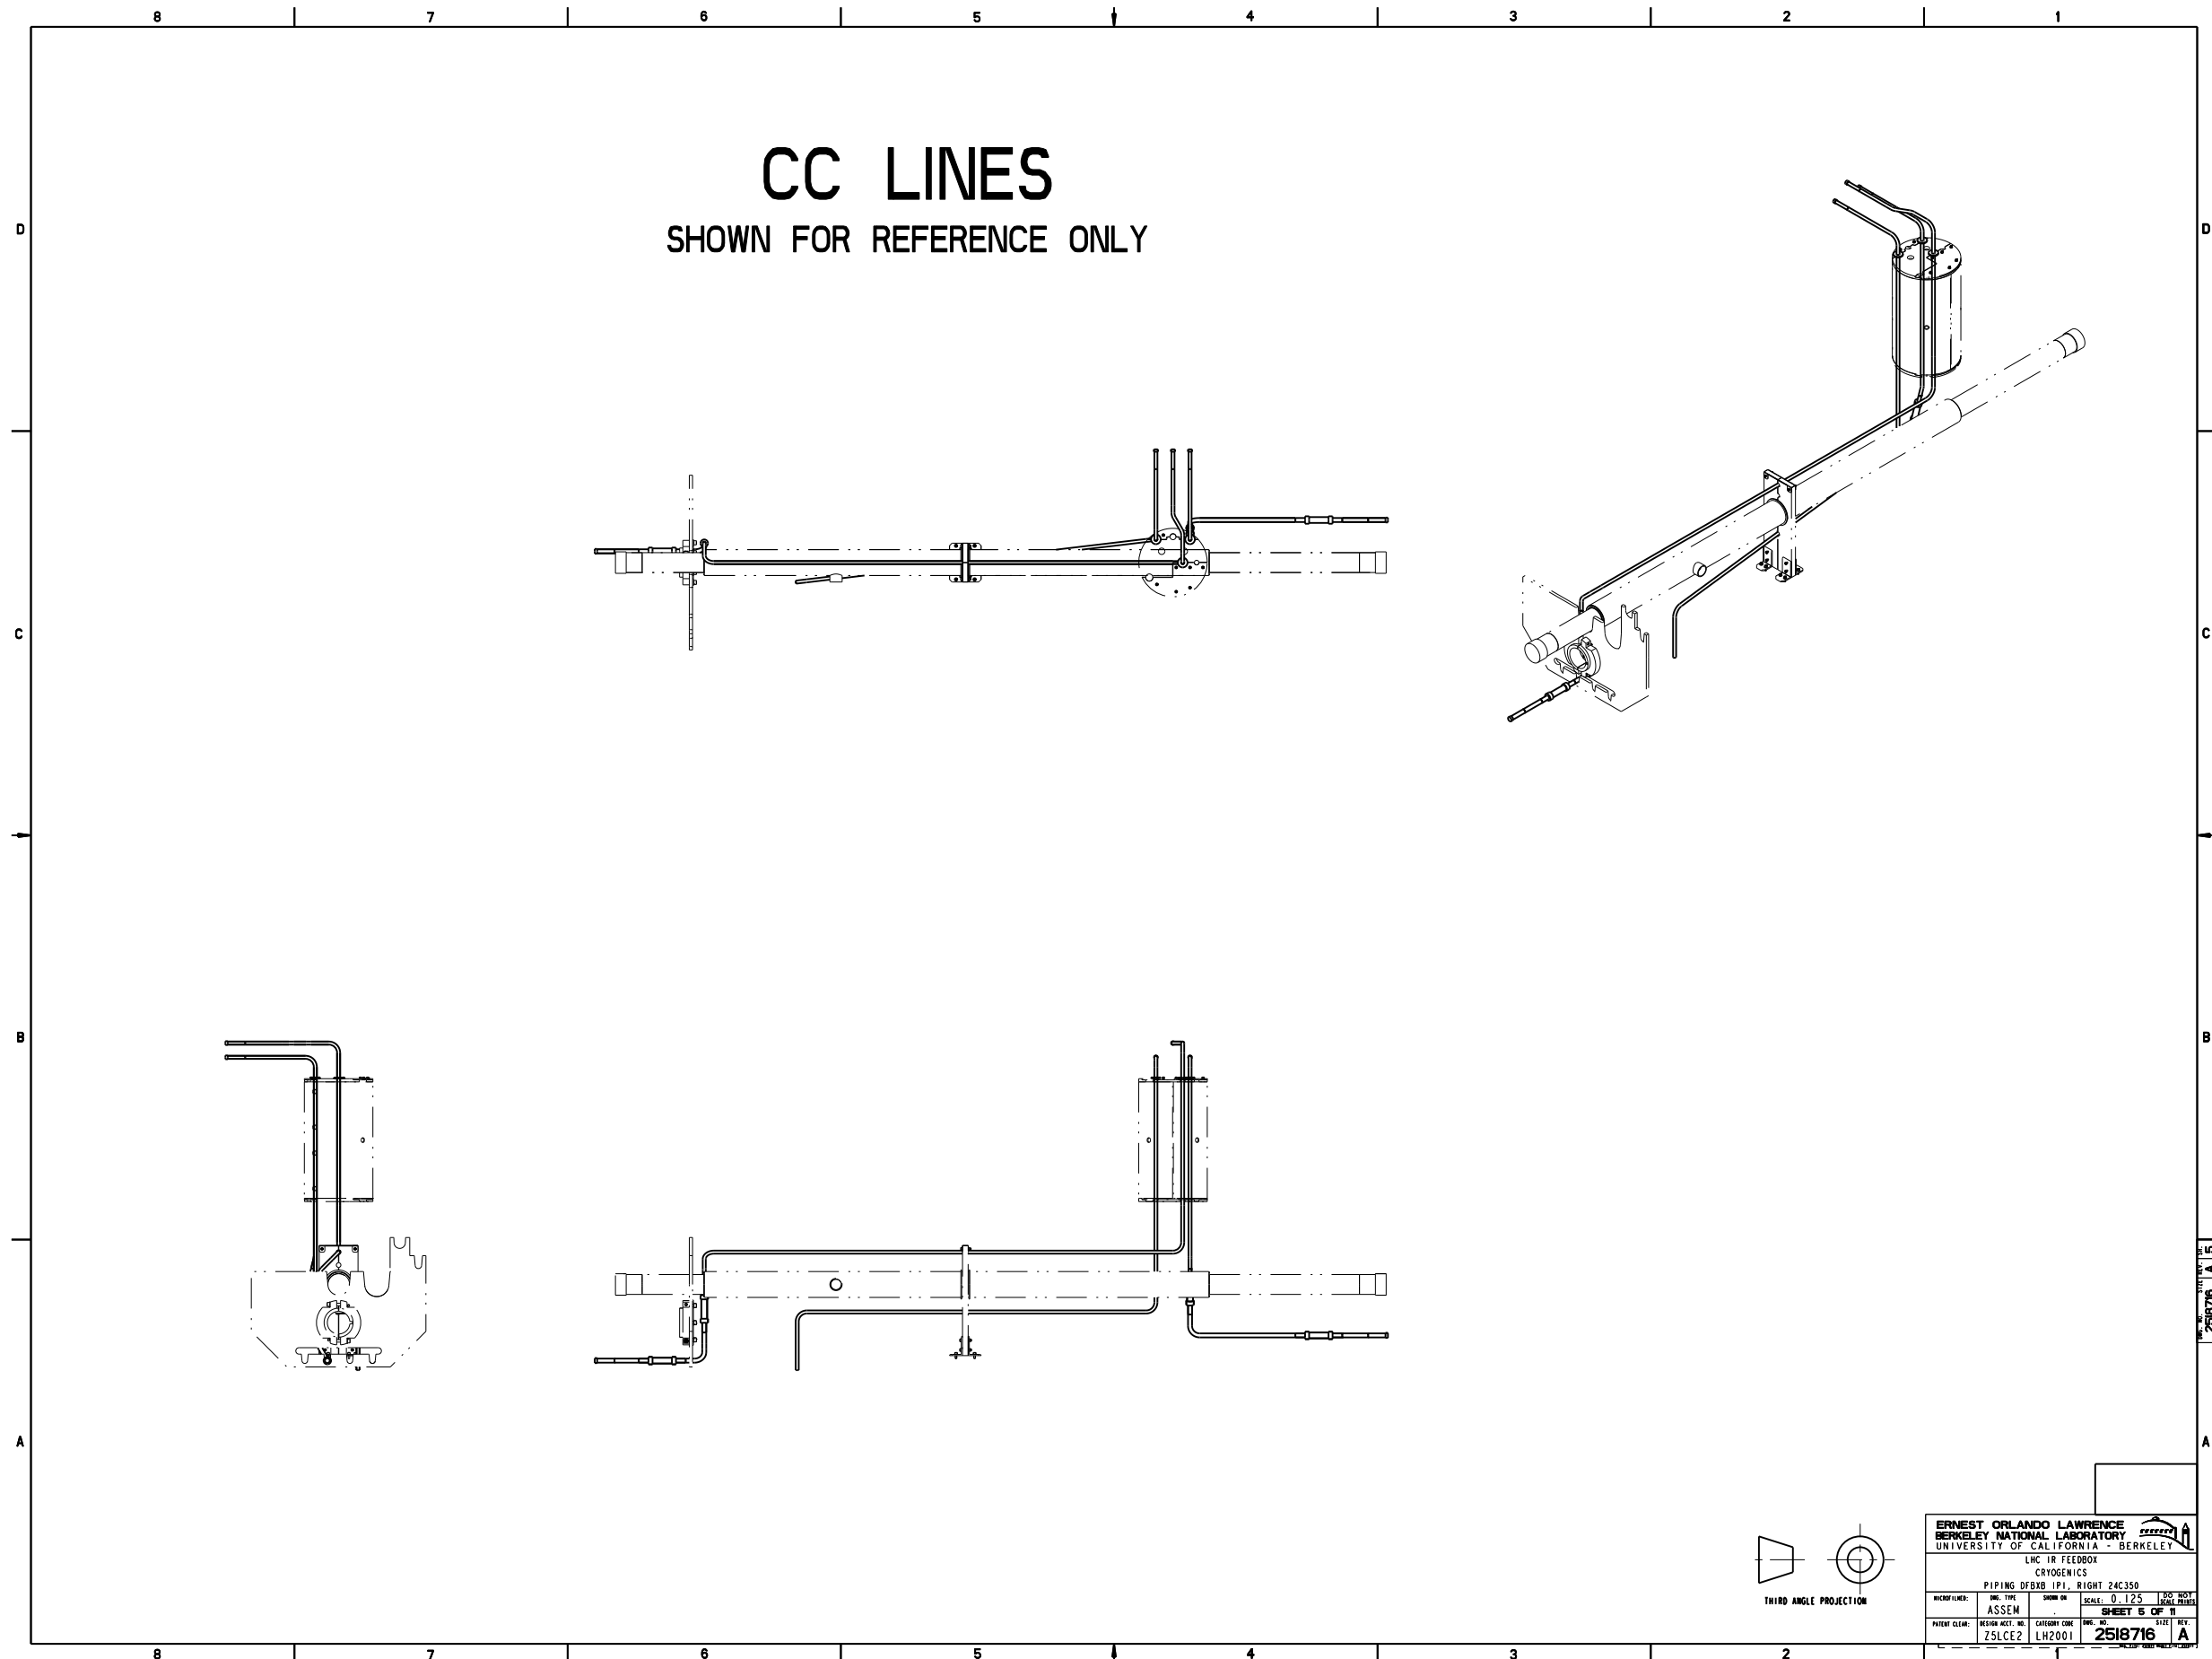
8 7 6 5 4 3 2 1

D

C

B

A

CC LINES
SHOWN FOR REFERENCE ONLY

THIRD ANGLE PROJECTION

ERNEST ORLANDO LAWRENCE
BERKELEY NATIONAL LABORATORY
UNIVERSITY OF CALIFORNIA - BERKELEY

LHC IR FEEDBOX
CRYOGENICS
PIPING DFBXB IP1, RIGHT 24C350

| MICROFILMED: | DWG. TYPE ASSEM | SHOWN ON | SCALE: 0.125 | DO NOT SCALE PRINTS |
|---|---|---|---|---|
| | | | SHEET 5 OF 11 | |
| PATENT CLEAR: | DESIGN ACCT. NO. Z5LCE2 | CATEGORY CODE LH2001 | DWG. NO. 25I8716 | SIZE REV. A |

8 7 6 5 4 3 2 1